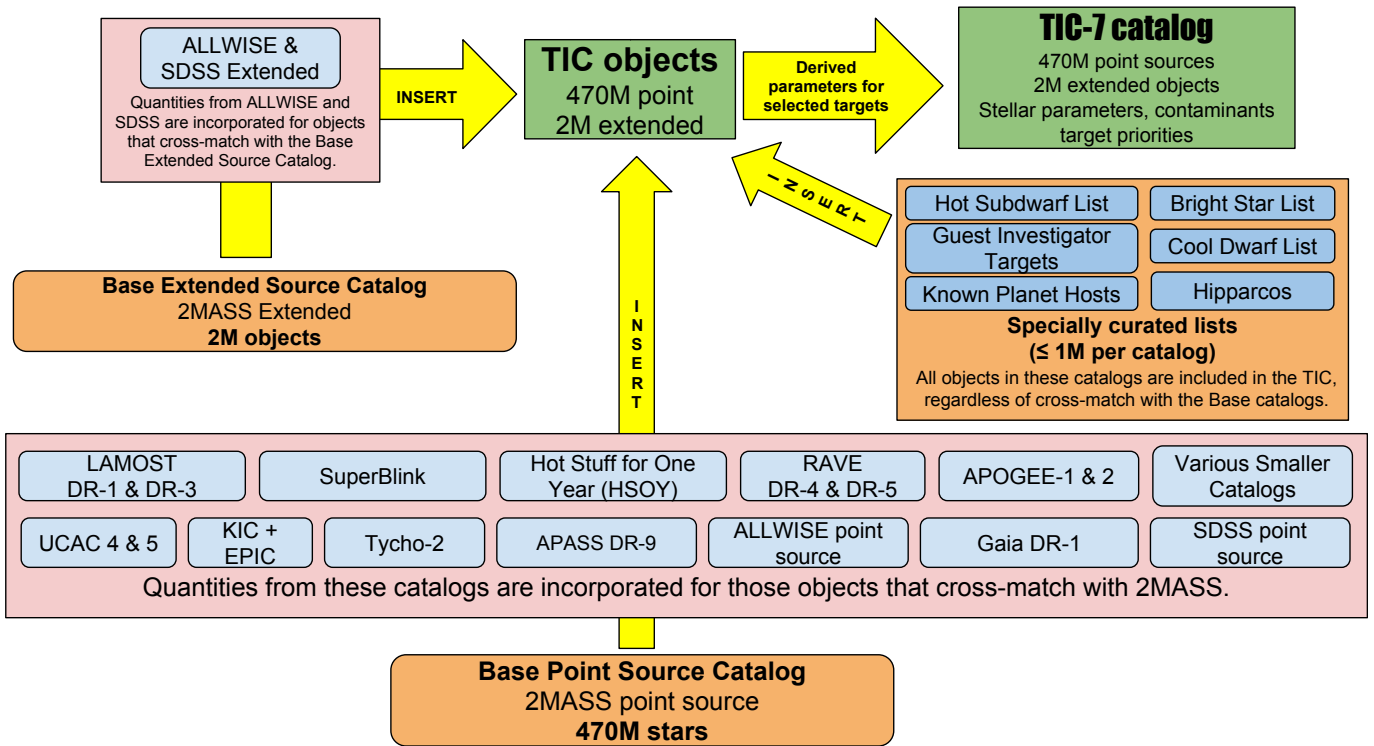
ALLWISE & SDSS Extended

Quantities from ALLWISE and SDSS are incorporated for objects that cross-match with the Base Extended Source Catalog.

INSERT

TIC objects
470M point
2M extended

Derived parameters for selected targets

TIC-7 catalog
470M point sources
2M extended objects
Stellar parameters, contaminants
target priorities

INSERT

Hot Subdwarf List

Bright Star List

Guest Investigator Targets

Cool Dwarf List

Known Planet Hosts

Hipparcos

Specially curated lists
(≤ 1M per catalog)
All objects in these catalogs are included in the TIC, regardless of cross-match with the Base catalogs.

Base Extended Source Catalog
2MASS Extended
2M objects

INSERT

LAMOST DR-1 & DR-3

SuperBlink

Hot Stuff for One Year (HSOY)

RAVE DR-4 & DR-5

APOGEE-1 & 2

Various Smaller Catalogs

UCAC 4 & 5

KIC + EPIC

Tycho-2

APASS DR-9

ALLWISE point source

Gaia DR-1

SDSS point source

Quantities from these catalogs are incorporated for those objects that cross-match with 2MASS.

Base Point Source Catalog
2MASS point source
470M stars